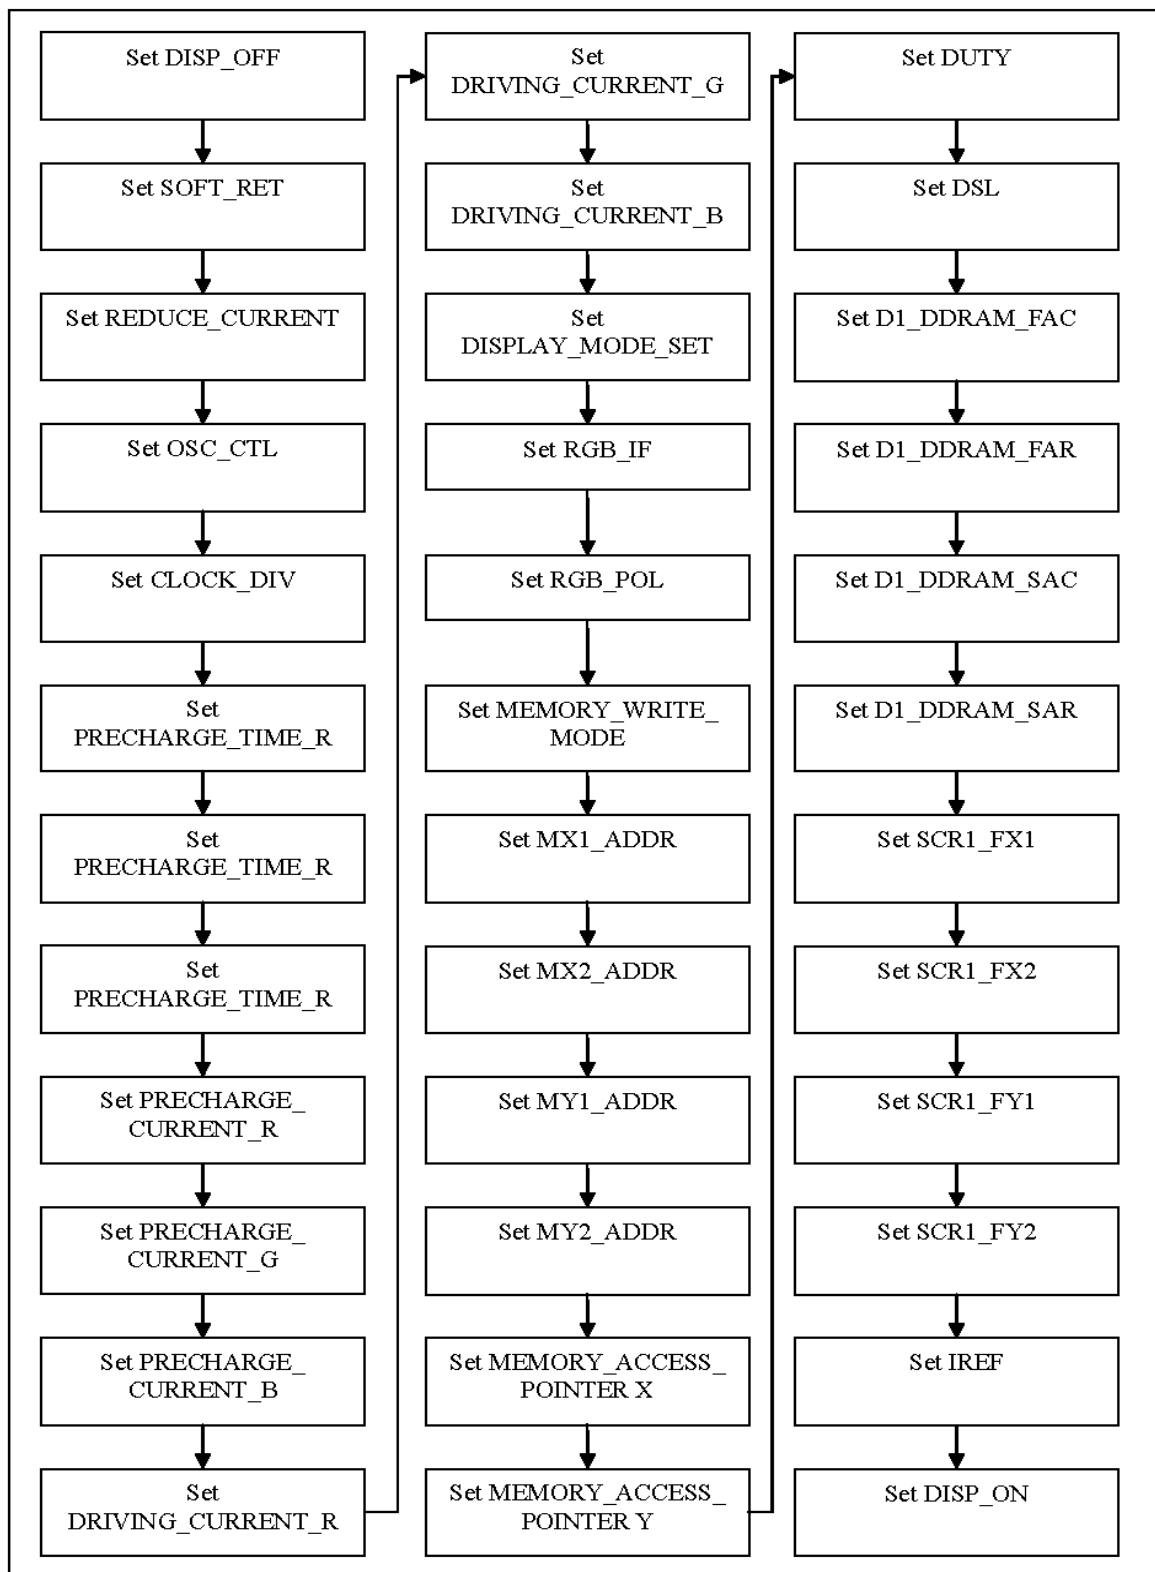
Set DISP_OFF

Set SOFT_RET

Set REDUCE_CURRENT

Set OSC_CTL

Set CLOCK_DIV

Set PRECHARGE_TIME_R

Set PRECHARGE_TIME_R

Set PRECHARGE_TIME_R

Set PRECHARGE_ CURRENT_R

Set PRECHARGE_ CURRENT_G

Set PRECHARGE_ CURRENT_B

Set DRIVING_CURRENT_R

Set DRIVING_CURRENT_G

Set DRIVING_CURRENT_B

Set DISPLAY_MODE_SET

Set RGB_IF

Set RGB_POL

Set MEMORY_WRITE_ MODE

Set MX1_ADDR

Set MX2_ADDR

Set MY1_ADDR

Set MY2_ADDR

Set MEMORY_ACCESS_ POINTER X

Set MEMORY_ACCESS_ POINTER Y

Set DUTY

Set DSL

Set D1_DDRAM_FAC

Set D1_DDRAM_FAR

Set D1_DDRAM_SAC

Set D1_DDRAM_SAR

Set SCR1_FX1

Set SCR1_FX2

Set SCR1_FY1

Set SCR1_FY2

Set IREF

Set DISP_ON